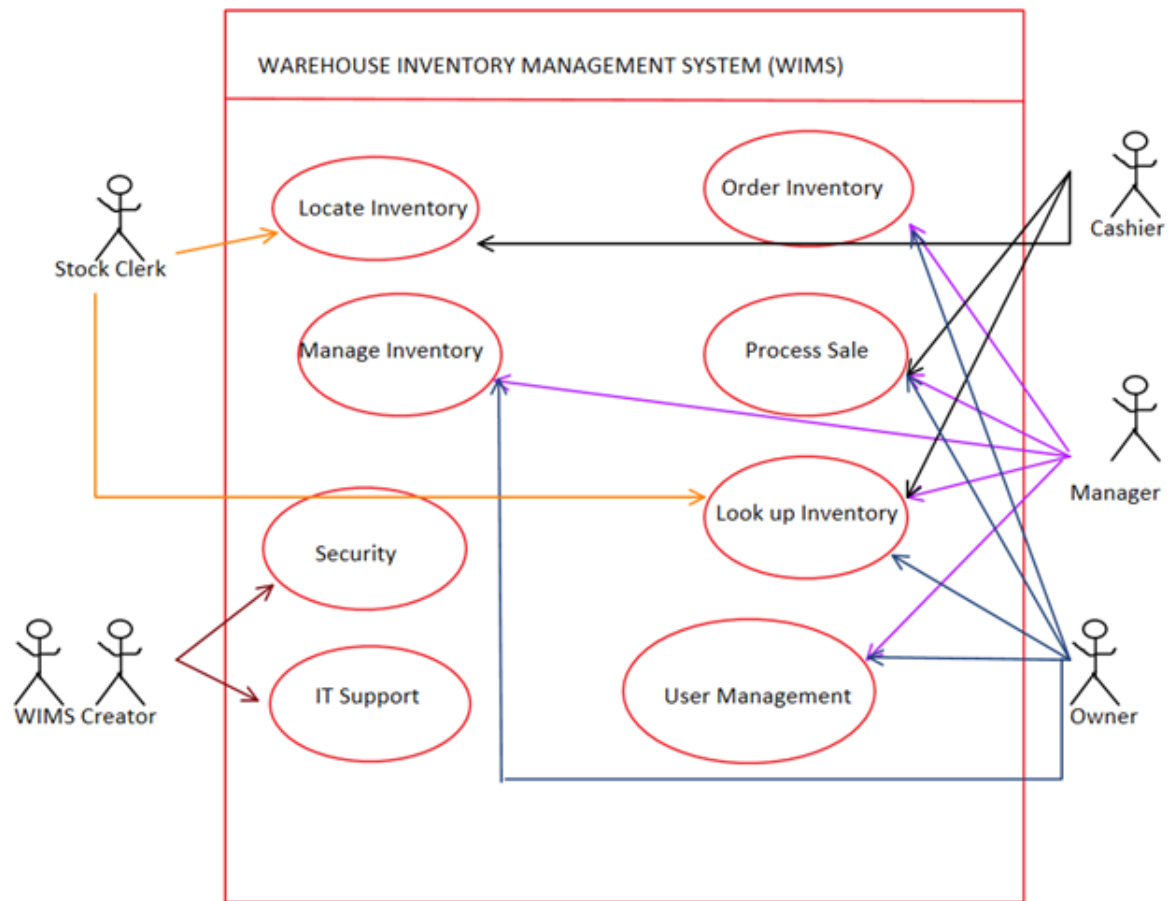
WAREHOUSE INVENTORY MANAGEMENT SYSTEM (WIMS)

Stock Clerk

Locate Inventory

Order Inventory

Cashier

Manage Inventory

Process Sale

Manager

Look up Inventory

Security

IT Support

User Management

WIMS Creator

Owner